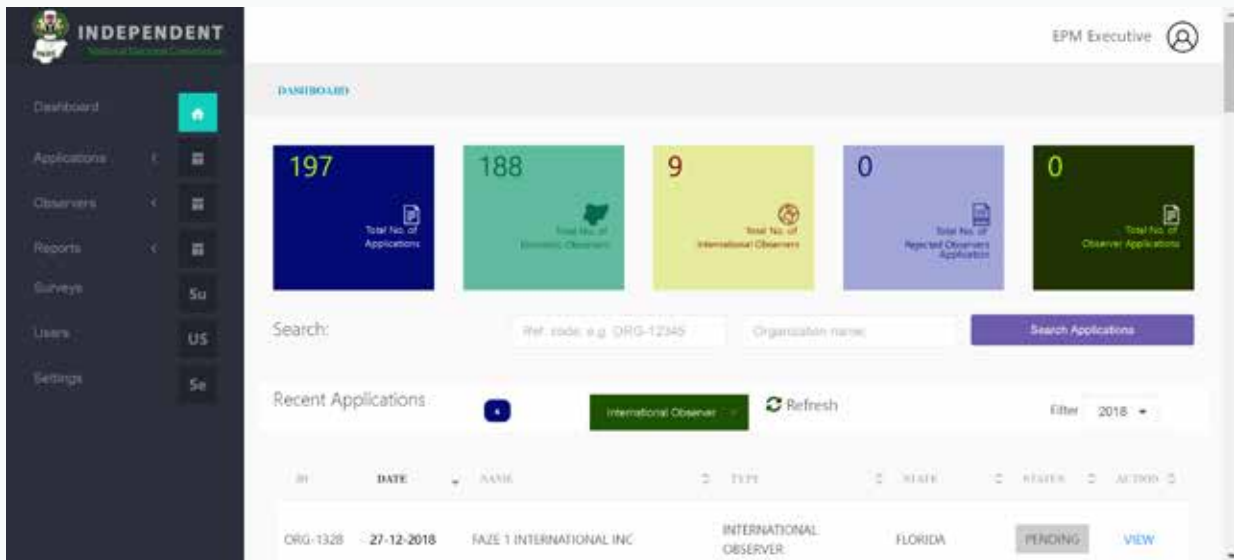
INDEPENDENT
National Electoral Commission

EPM Executive

Dashboard
Applications
Observers
Reports
Surveys Su
Users US
Settings Se

DASHBOARD

197
Total No. of Applications

188
Total No. of Domestic Observers

9
Total No. of International Observers

0
Total No. of Rejected Observers Application

0
Total No. of Observer Applications

Search:
Ref. code, e.g. ORG-12345
Organization name
Search Applications

Recent Applications
International Observer
Refresh
Filter 2018

| ID | DATE | NAME | TYPE | STATE | STATUS | ACTION |
|---|---|---|---|---|---|---|
| ORG-1328 | 27-12-2018 | FAZE 1 INTERNATIONAL INC | INTERNATIONAL OBSERVER | FLORIDA | PENDING | VIEW |